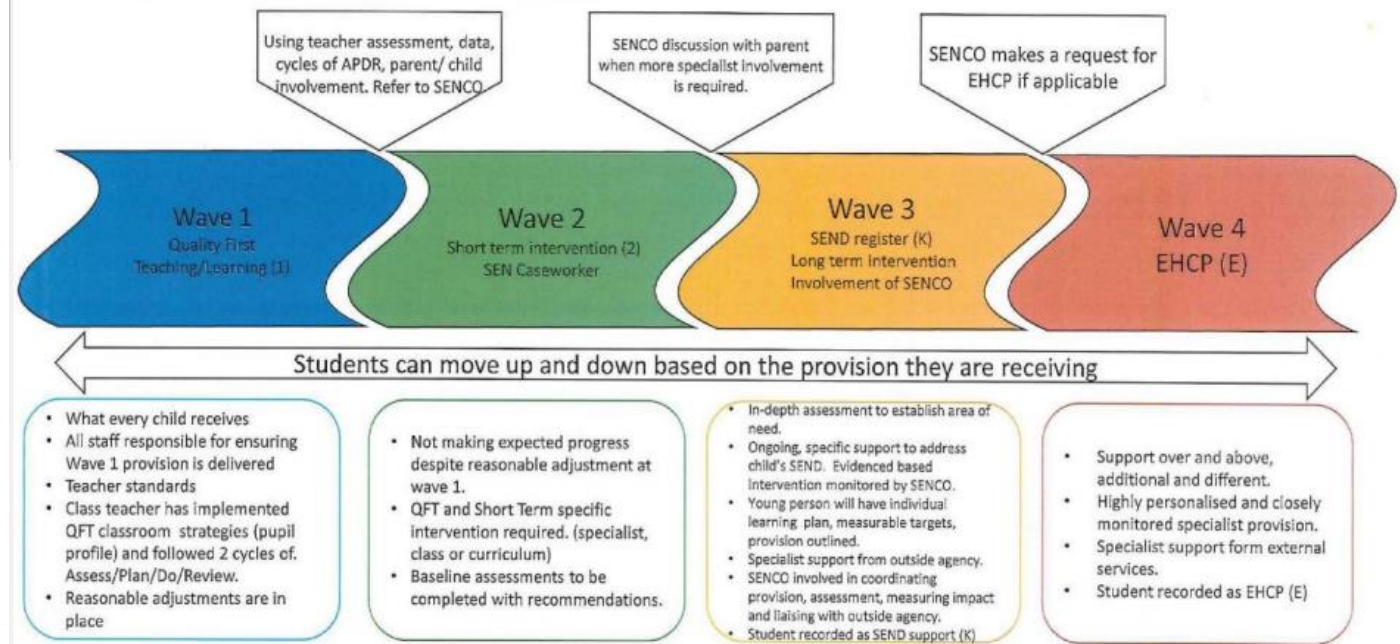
Using teacher assessment, data, cycles of APDR, parent/ child involvement. Refer to SENCO

SENCO discussion with parent when more specialist involvement is required.

SENCO makes a request for EHCP if applicable

Wave 1
Quality First Teaching/Learning (1)

Wave 2
Short term intervention (2)
SEN Caseworker

Wave 3
SEND register (K)
Long term intervention
Involvement of SENCO

Wave 4
EHCP (E)

Students can move up and down based on the provision they are receiving

- What every child receives
- All staff responsible for ensuring Wave 1 provision is delivered
- Teacher standards
- Class teacher has implemented QFT classroom strategies (pupil profile) and followed 2 cycles of. Assess/Plan/Do/Review.
- Reasonable adjustments are in place

- Not making expected progress despite reasonable adjustment at wave 1.
- QFT and Short Term specific intervention required. (specialist, class or curriculum)
- Baseline assessments to be completed with recommendations.

- In-depth assessment to establish area of need.
- Ongoing, specific support to address child's SEND. Evidenced based intervention monitored by SENCO.
- Young person will have individual learning plan, measurable targets, provision outlined.
- Specialist support from outside agency.
- SENCO involved in coordinating provision, assessment, measuring impact and liaising with outside agency.
- Student recorded as SEND support (K)

- Support over and above, additional and different.
- Highly personalised and closely monitored specialist provision.
- Specialist support form external services.
- Student recorded as EHCP (E)